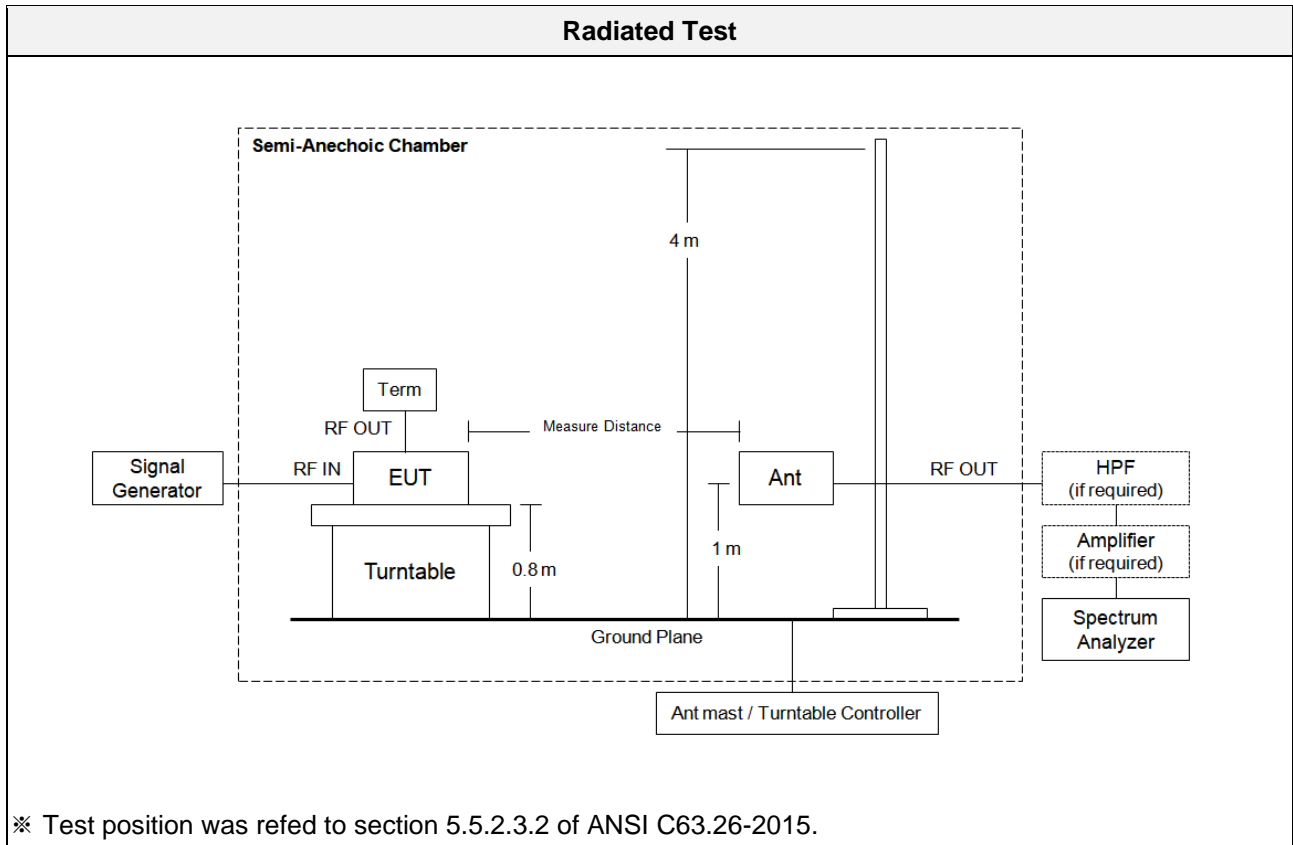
Radiated Test

Semi-Anechoic Chamber

4 m

Term

RF OUT

Measure Distance

Signal Generator

RF IN

EUT

Ant

RF OUT

HPF (if required)

Amplifier (if required)

Spectrum Analyzer

Turntable

0.8 m

1 m

Ground Plane

Ant mast / Turntable Controller

※ Test position was refed to section 5.5.2.3.2 of ANSI C63.26-2015.